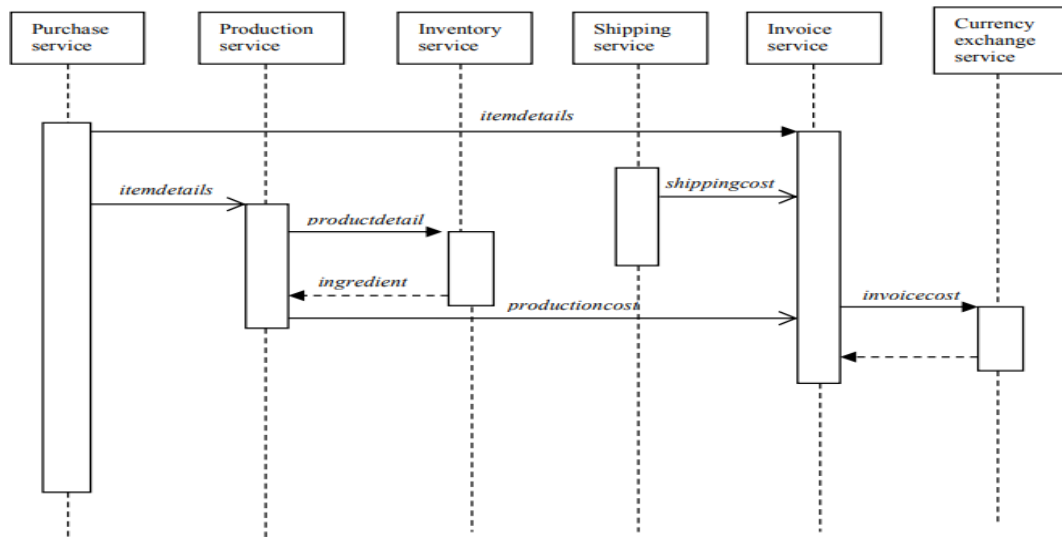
Purchase service

Production service

Inventory service

Shipping service

Invoice service

Currency exchange service

itemdetails

itemdetails

shippingcost

productdetail

ingredient

productioncost

invoicecost